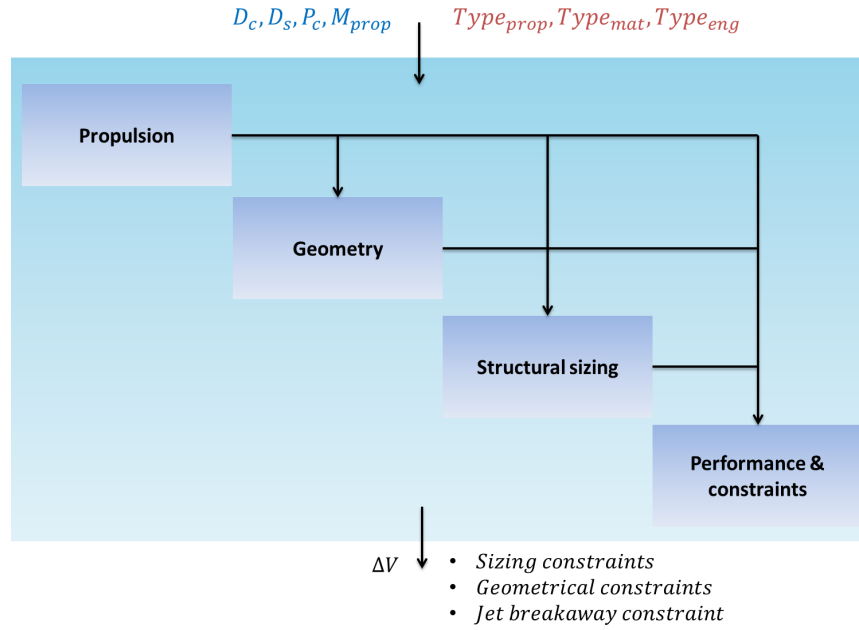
$D_c, D_s, P_c, M_{prop}$ $Type_{prop}, Type_{mat}, Type_{eng}$

Propulsion

Geometry

Structural sizing

Performance & constraints

$\Delta V$

- *Sizing constraints*
- *Geometrical constraints*
- *Jet breakaway constraint*